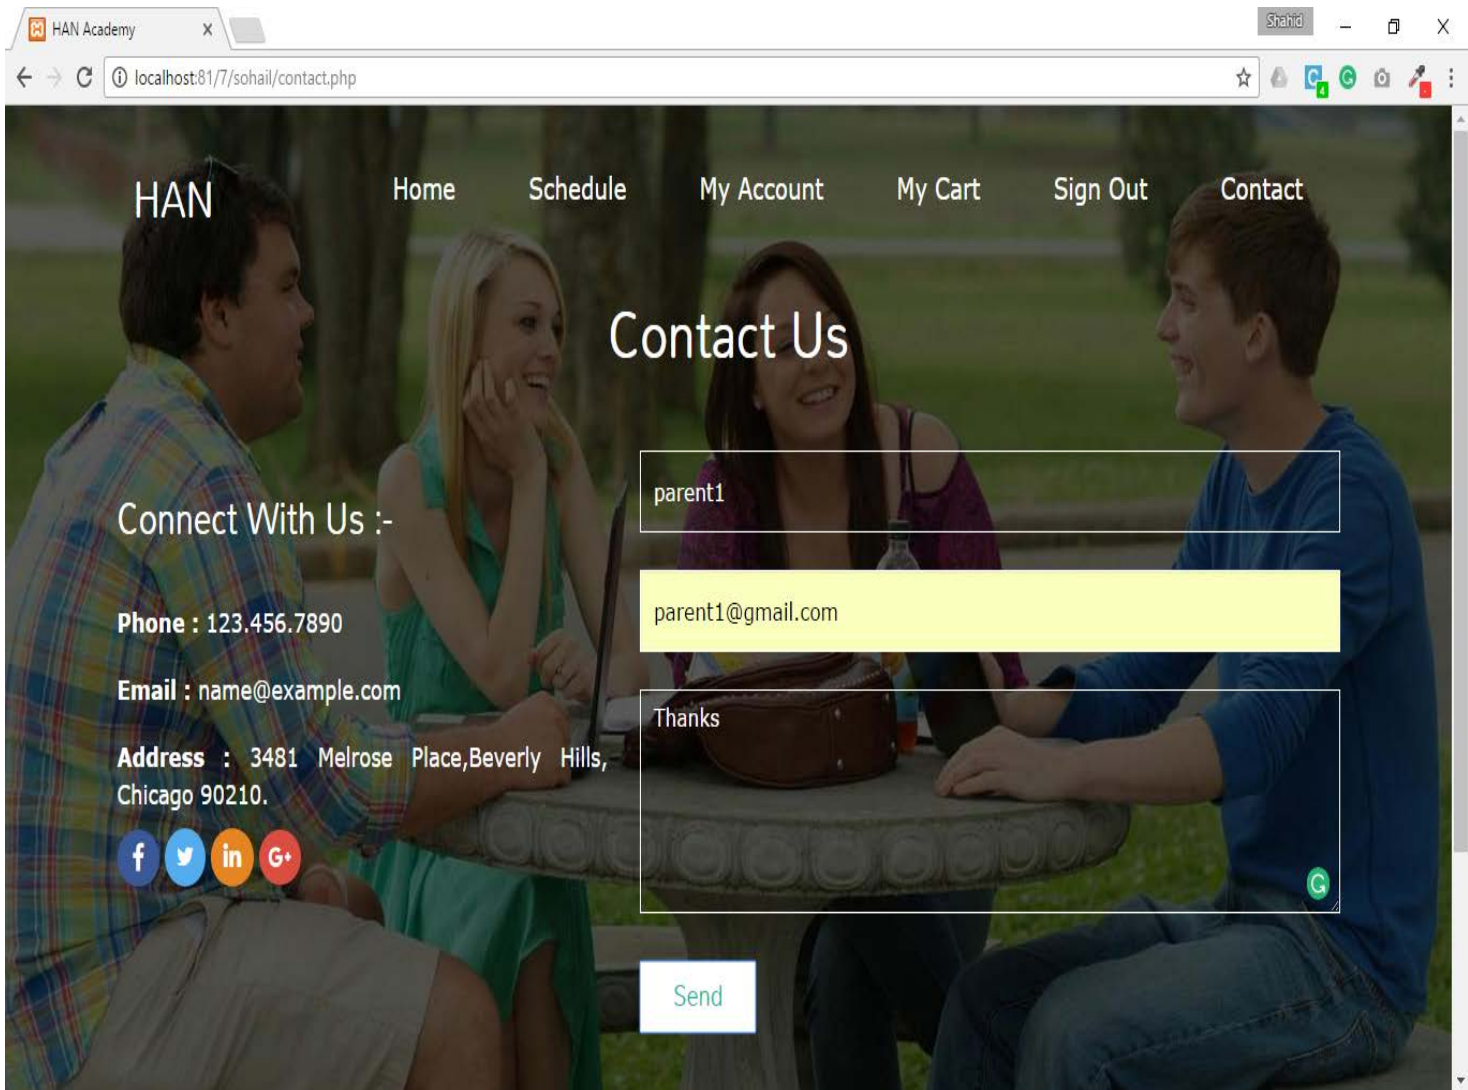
HAN Academy ×

Shahid

localhost:81/7/sohail/contact.php

HAN

Home Schedule My Account My Cart Sign Out Contact

Contact Us

Connect With Us :-

Phone : 123.456.7890

Email : name@example.com

Address : 3481 Melrose Place,Beverly Hills, Chicago 90210.

parent1

parent1@gmail.com

Thanks

Send